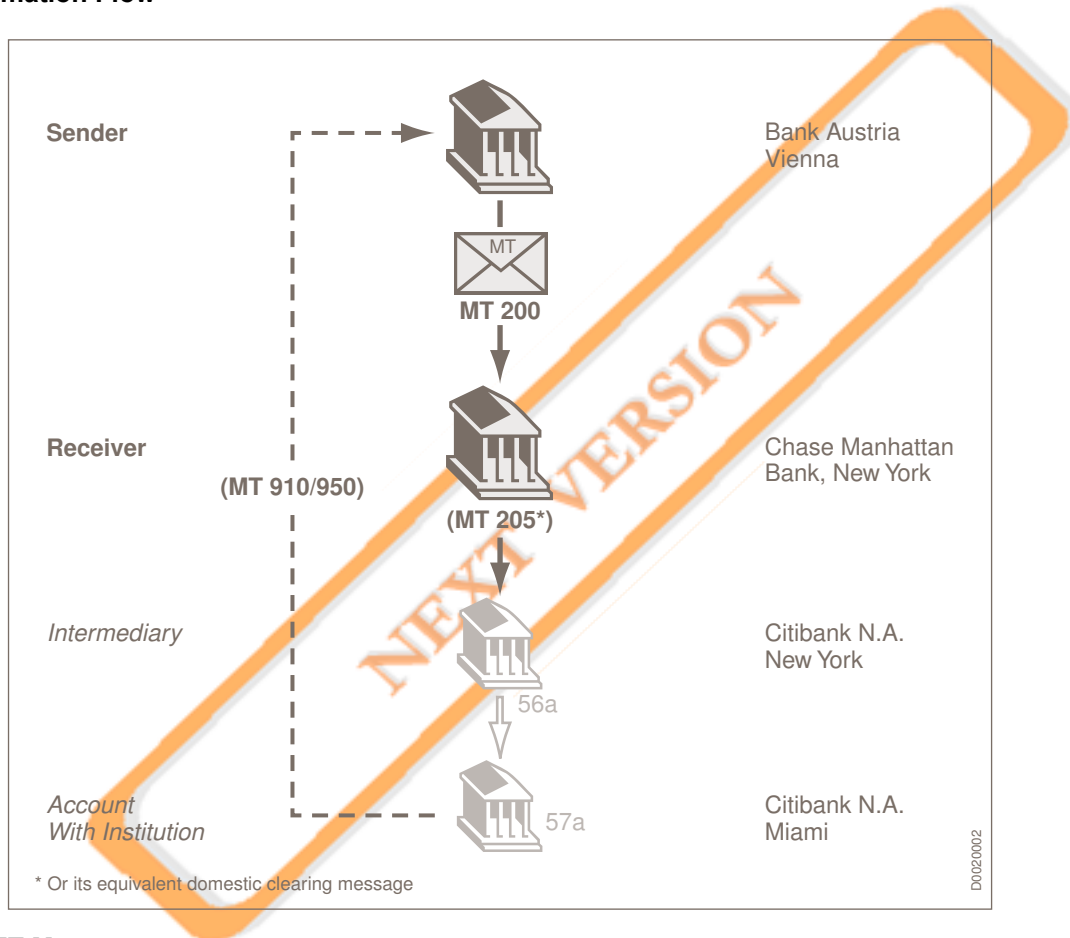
Sender

Bank Austria
Vienna

MT

MT 200

Receiver

(MT 910/950)

Chase Manhattan
Bank, New York

(MT 205*)

Intermediary

Citibank N.A.
New York

56a

Account
With Institution

57a

Citibank N.A.
Miami

* Or its equivalent domestic clearing message

D0020002

NEXT VERSION